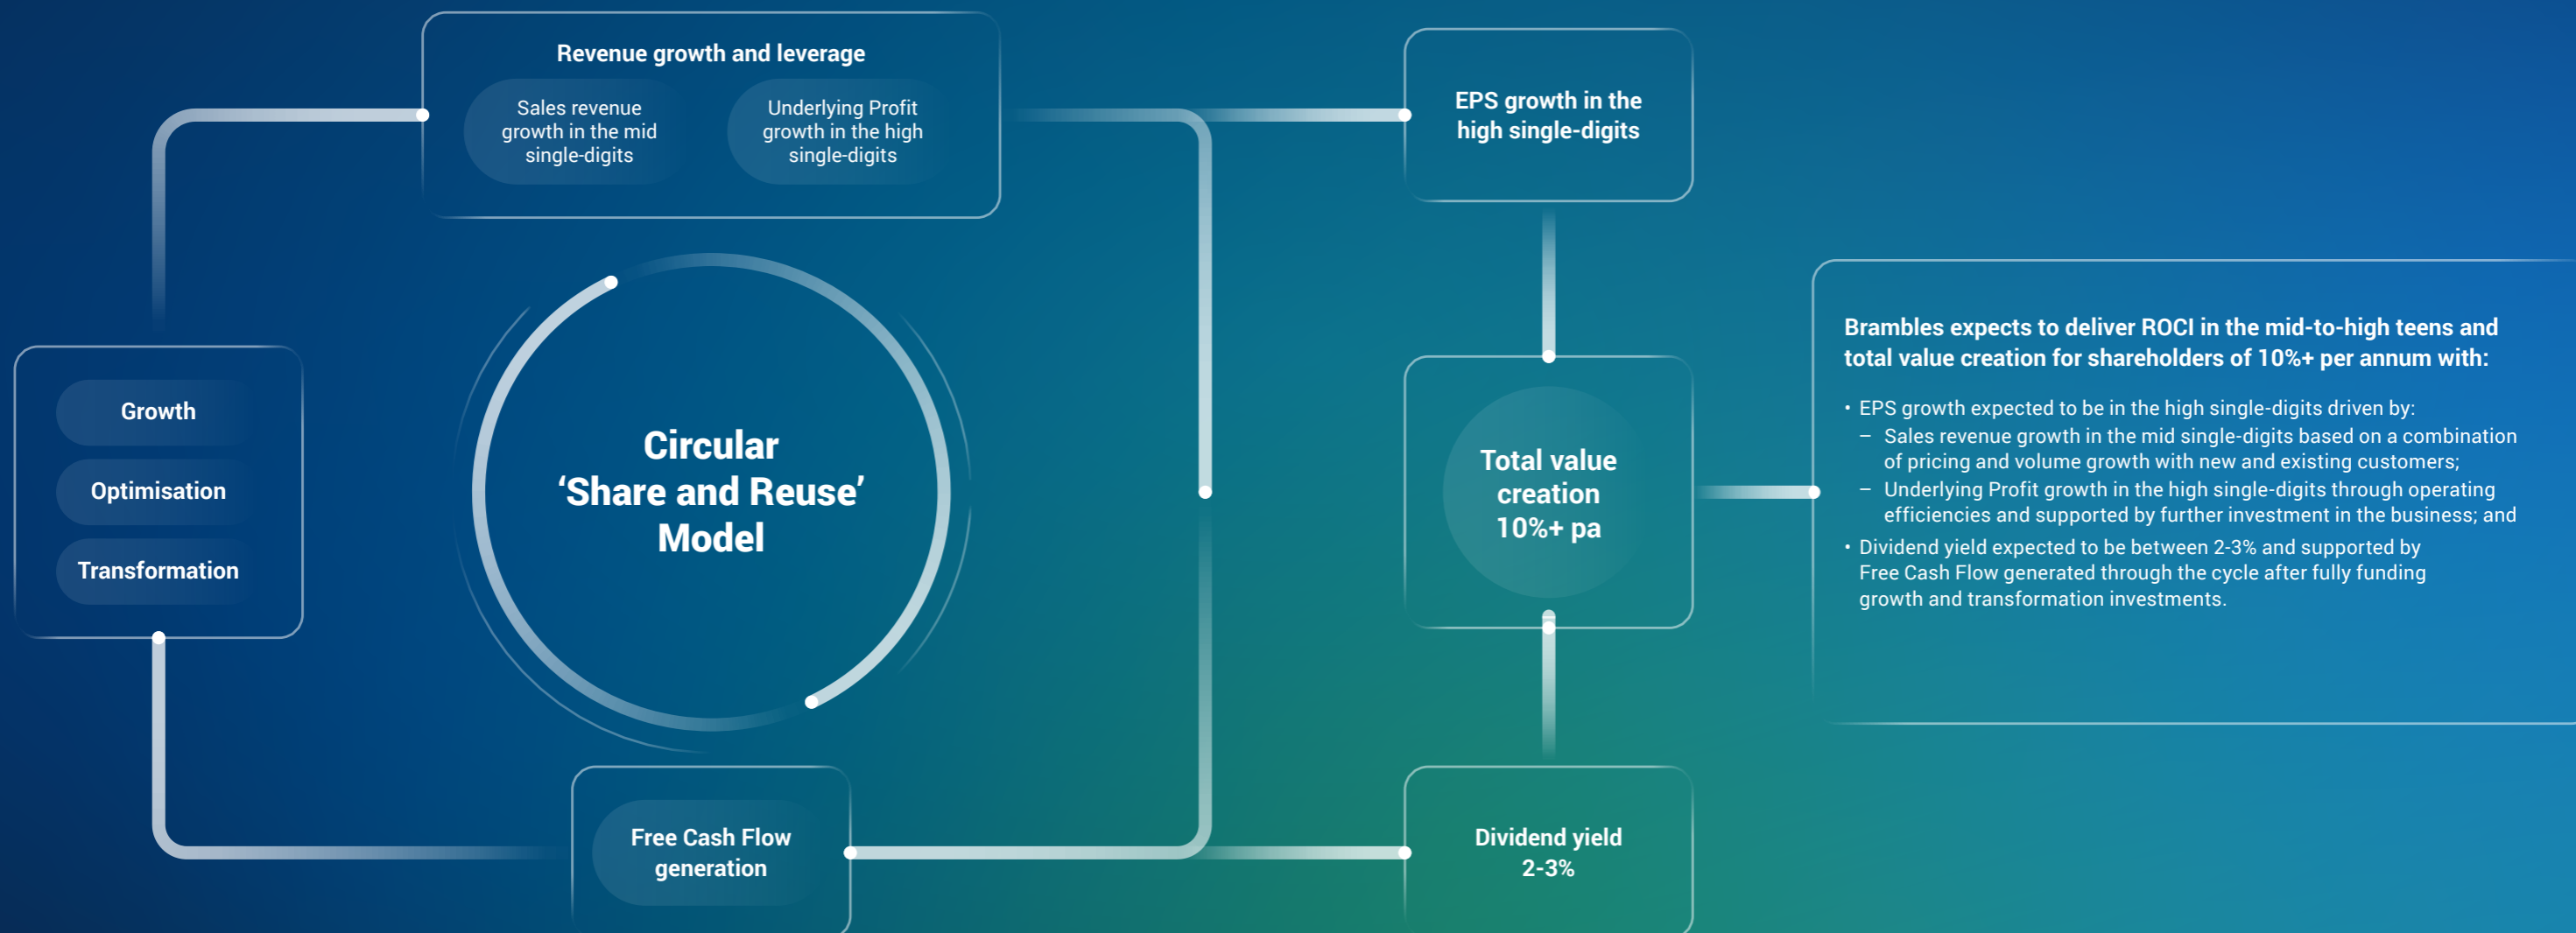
Revenue growth and leverage

Sales revenue growth in the mid single-digits

Underlying Profit growth in the high single-digits

EPS growth in the high single-digits

Growth

Optimisation

Transformation

Circular ‘Share and Reuse’ Model

Total value creation 10%+ pa

Brambles expects to deliver ROCI in the mid-to-high teens and total value creation for shareholders of 10%+ per annum with:

• EPS growth expected to be in the high single-digits driven by:
– Sales revenue growth in the mid single-digits based on a combination of pricing and volume growth with new and existing customers;
– Underlying Profit growth in the high single-digits through operating efficiencies and supported by further investment in the business; and
• Dividend yield expected to be between 2-3% and supported by Free Cash Flow generated through the cycle after fully funding growth and transformation investments.

Free Cash Flow generation

Dividend yield 2-3%